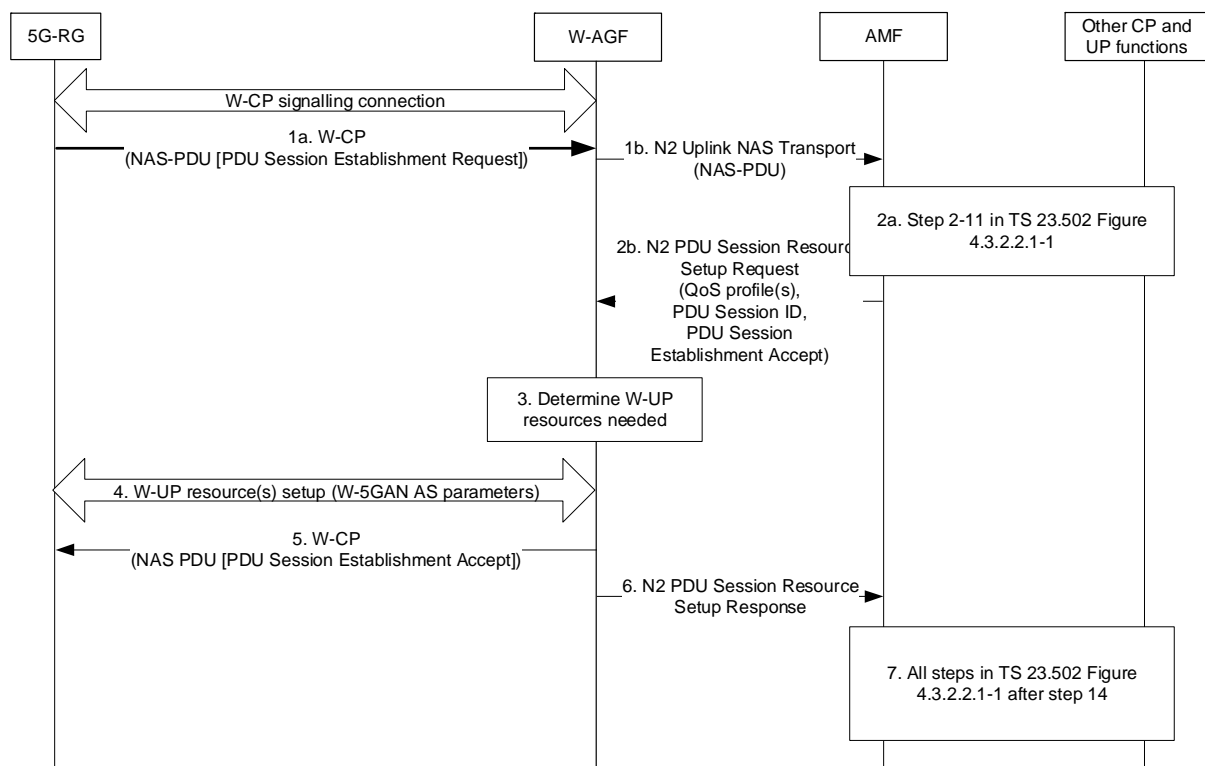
5G-RG

W-AGF

AMF

Other CP and UP functions

W-CP signalling connection

1a. W-CP
(NAS-PDU [PDU Session Establishment Request])

1b. N2 Uplink NAS Transport
(NAS-PDU)

2a. Step 2-11 in TS 23.502 Figure 4.3.2.2.1-1

2b. N2 PDU Session Resourc
Setup Request
(QoS profile(s),
PDU Session ID,
PDU Session
Establishment Accept)

3. Determine W-UP resources needed

4. W-UP resource(s) setup (W-5GAN AS parameters)

5. W-CP
(NAS PDU [PDU Session Establishment Accept])

6. N2 PDU Session Resource
Setup Response

7. All steps in TS 23.502 Figure 4.3.2.2.1-1 after step 14